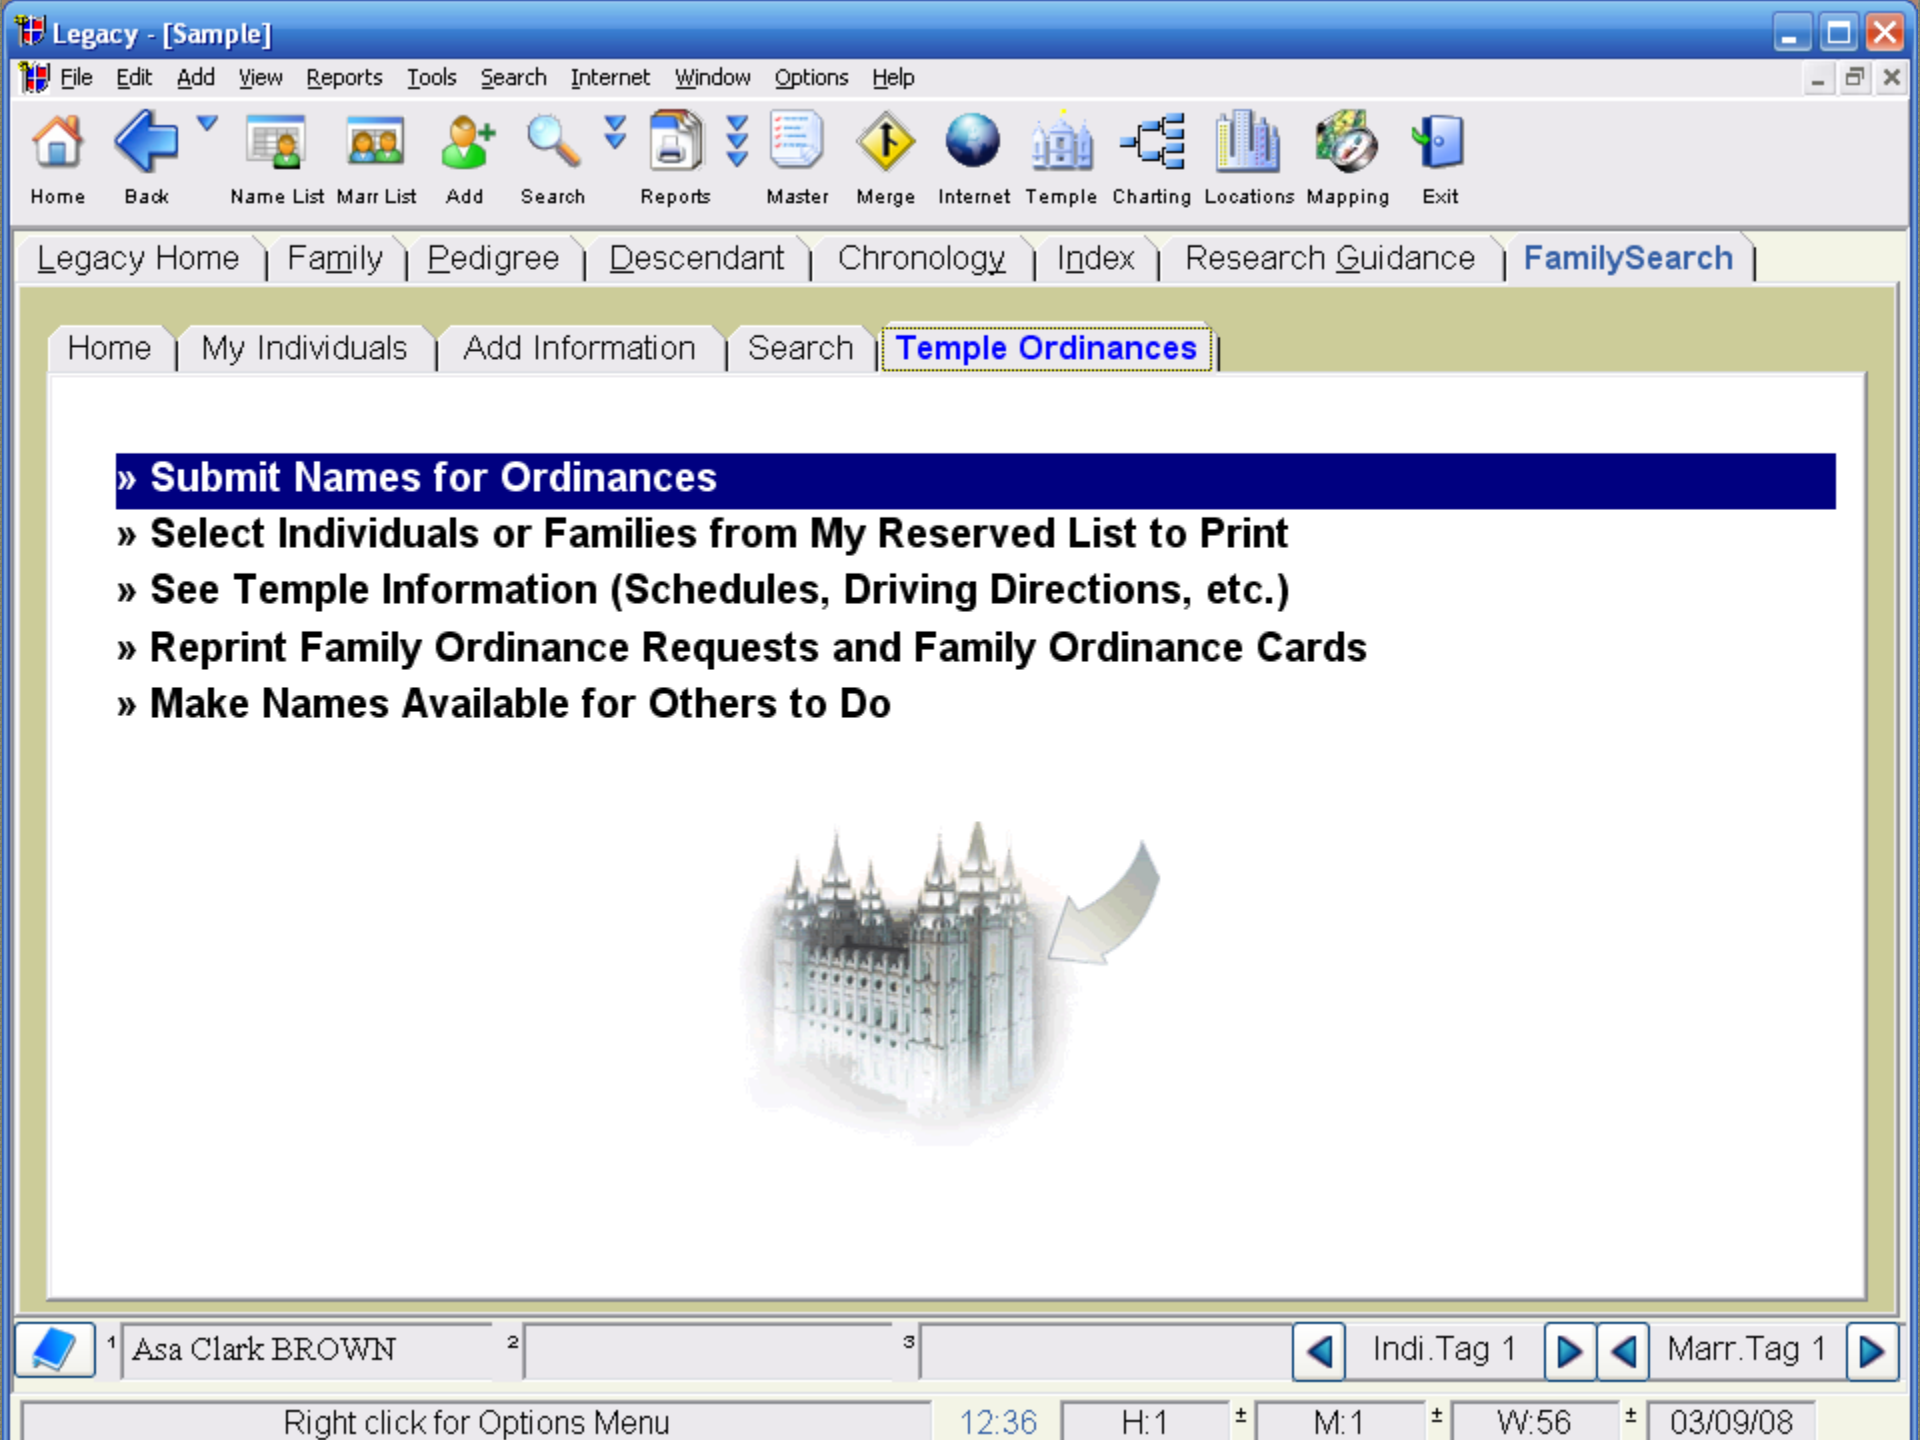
Legacy - [Sample]

File Edit Add View Reports Tools Search Internet Window Options Help

Home Back Name List Marr List Add Search Reports Master Merge Internet Temple Charting Locations Mapping Exit

Legacy Home | Family | Pedigree | Descendant | Chronology | Index | Research Guidance | FamilySearch

Home | My Individuals | Add Information | Search | Temple Ordinances

» Submit Names for Ordinances
» Select Individuals or Families from My Reserved List to Print
» See Temple Information (Schedules, Driving Directions, etc.)
» Reprint Family Ordinance Requests and Family Ordinance Cards
» Make Names Available for Others to Do

1 Asa Clark BROWN 2 3 Indi.Tag 1 Marr.Tag 1

Right click for Options Menu 12:36 H:1 M:1 W:56 03/09/08